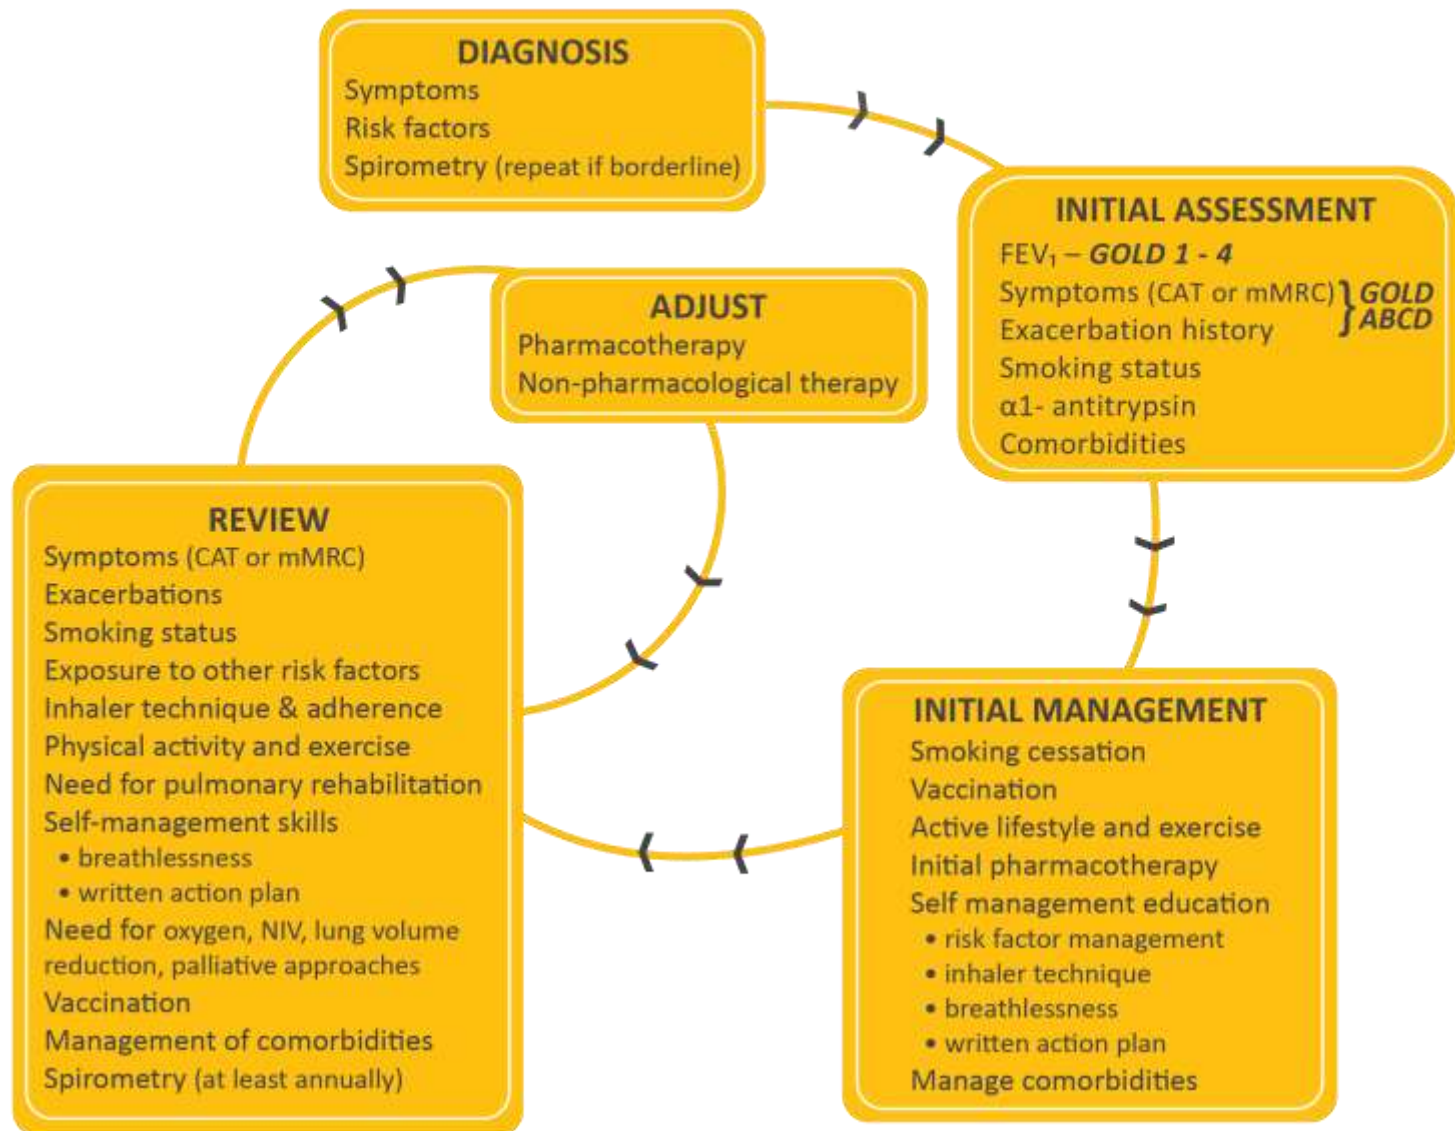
DIAGNOSIS
Symptoms
Risk factors
Spirometry (repeat if borderline)

INITIAL ASSESSMENT
FEV$_1$ – GOLD 1 - 4
Symptoms (CAT or mMRC) } GOLD
Exacerbation history } ABCD
Smoking status
α1- antitrypsin
Comorbidities

ADJUST
Pharmacotherapy
Non-pharmacological therapy

REVIEW
Symptoms (CAT or mMRC)
Exacerbations
Smoking status
Exposure to other risk factors
Inhaler technique & adherence
Physical activity and exercise
Need for pulmonary rehabilitation
Self-management skills
• breathlessness
• written action plan
Need for oxygen, NIV, lung volume reduction, palliative approaches
Vaccination
Management of comorbidities
Spirometry (at least annually)

INITIAL MANAGEMENT
Smoking cessation
Vaccination
Active lifestyle and exercise
Initial pharmacotherapy
Self management education
• risk factor management
• inhaler technique
• breathlessness
• written action plan
Manage comorbidities